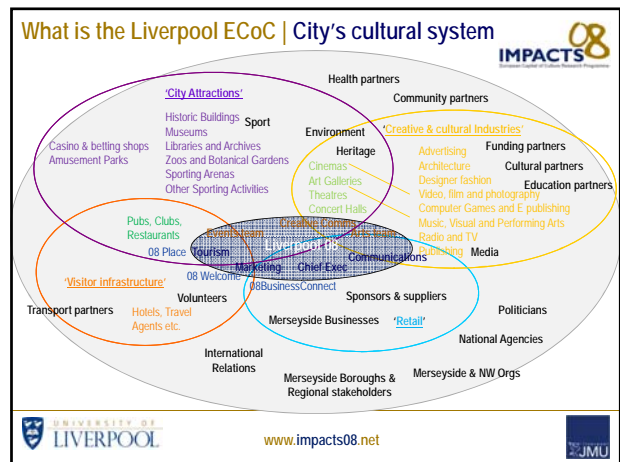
What is the Liverpool ECoC | City's cultural system

IMPACTS08
European Capital of Culture Research Programme

Health partners

Community partners

'City Attractions'

Sport

Historic Buildings
Museums
Libraries and Archives
Zoos and Botanical Gardens
Sporting Arenas
Other Sporting Activities

Casino & betting shops
Amusement Parks

Environment

Heritage

'Creative & cultural Industries'

Funding partners

Cultural partners

Education partners

Cinemas
Art Galleries
Theatres
Concert Halls

Advertising
Architecture
Designer fashion
Video, film and photography
Computer Games and E-publishing
Music, Visual and Performing Arts
Radio and TV
Publishing

Media

Pubs, Clubs, Restaurants

08 Place

Tourism

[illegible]

Liverpool 08

Communications

08 Welcome

Marketing

Chief Exec

08BusinessConnect

'Visitor infrastructure'

Volunteers

Sponsors & suppliers

Transport partners

Hotels, Travel Agents etc.

Merseyside Businesses

'Retail'

Politicians

National Agencies

International Relations

Merseyside Boroughs & Regional stakeholders

Merseyside & NW Orgs

UNIVERSITY OF LIVERPOOL

www.impacts08.net

LJMU